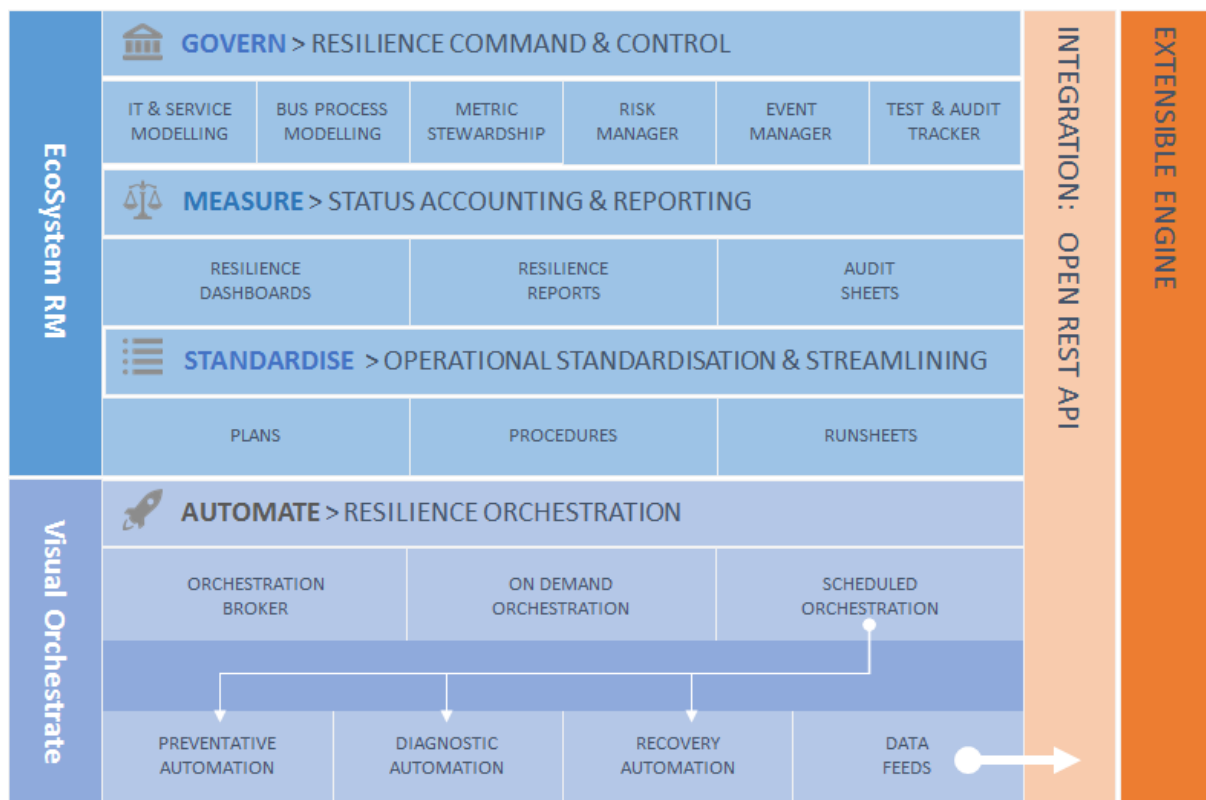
EcoSystem RM

GOVERN > RESILIENCE COMMAND & CONTROL

| IT & SERVICE MODELLING | BUS PROCESS MODELLING | METRIC STEWARDSHIP | RISK MANAGER | EVENT MANAGER | TEST & AUDIT TRACKER |
|---|---|---|---|---|---|

MEASURE > STATUS ACCOUNTING & REPORTING

| RESILIENCE DASHBOARDS | RESILIENCE REPORTS | AUDIT SHEETS |
|---|---|---|

STANDARDISE > OPERATIONAL STANDARDISATION & STREAMLINING

| PLANS | PROCEDURES | RUNSHEETS |
|---|---|---|

Visual Orchestrate

AUTOMATE > RESILIENCE ORCHESTRATION

| ORCHESTRATION BROKER | ON DEMAND ORCHESTRATION | SCHEDULED ORCHESTRATION |
|---|---|---|

| PREVENTATIVE AUTOMATION | DIAGNOSTIC AUTOMATION | RECOVERY AUTOMATION | DATA FEEDS |
|---|---|---|---|

INTEGRATION: OPEN REST API

EXTENSIBLE ENGINE